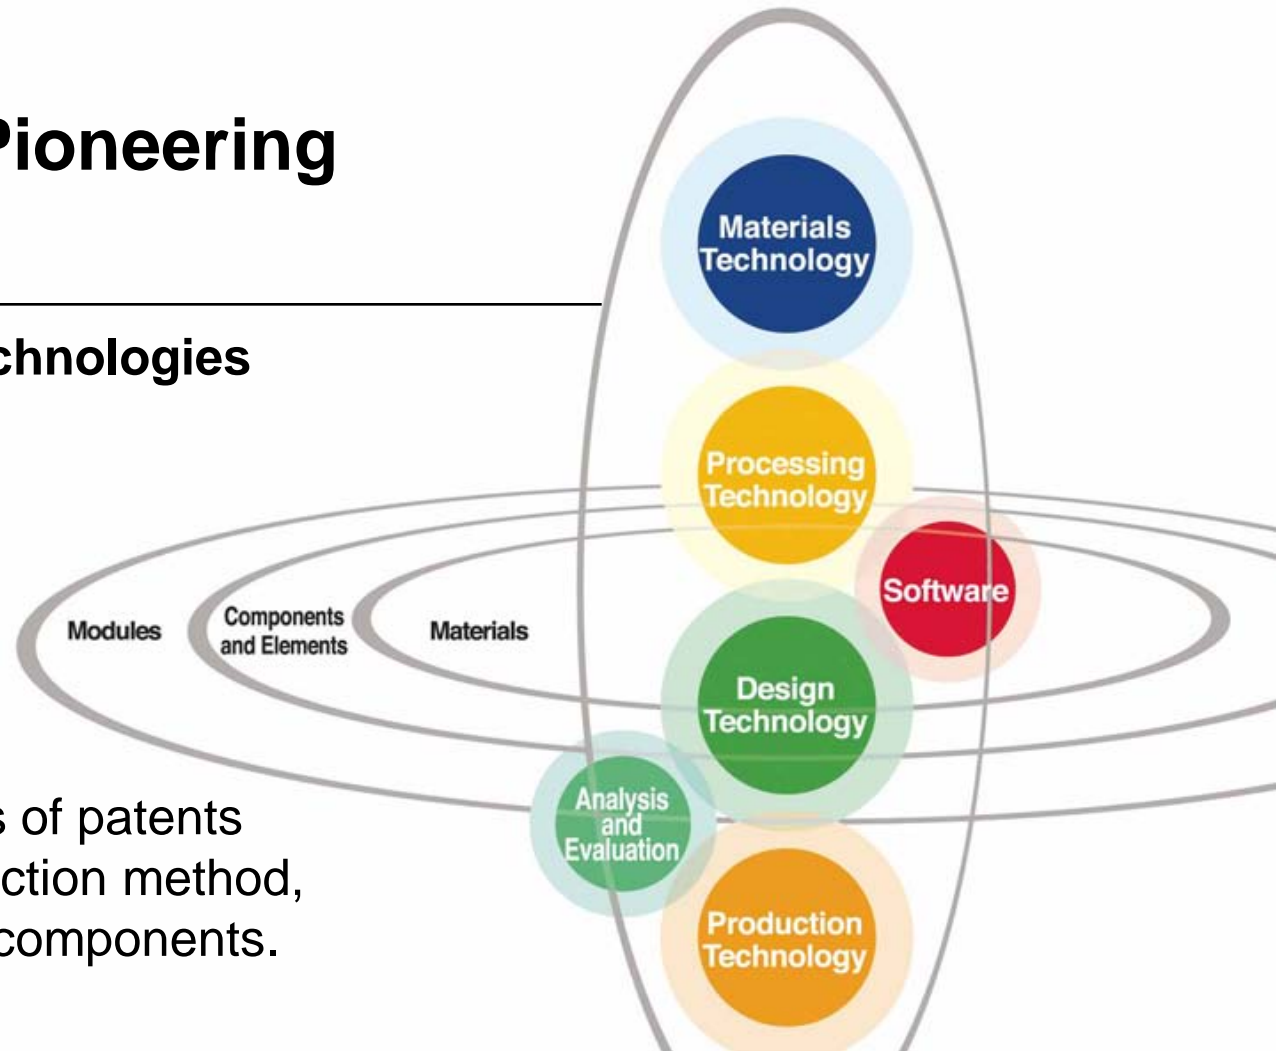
Pioneering

chnologies

s of patents
ction method,
components.

Materials Technology

Processing Technology

Software

Modules

Components and Elements

Materials

Design Technology

Analysis and Evaluation

Production Technology